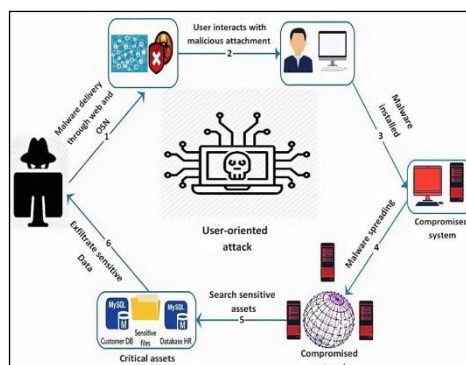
User interacts with malicious attachment
-2-

Malware installed
3

Compromised system

Malware spreading
4

Compromised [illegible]

Search sensitive assets
5

MySQL
Customer DB
Sensitive files
MySQL
Database HR
Critical assets

6
Exfiltrate sensitive Data

Malware delivery through web and OSN
1

User-oriented attack